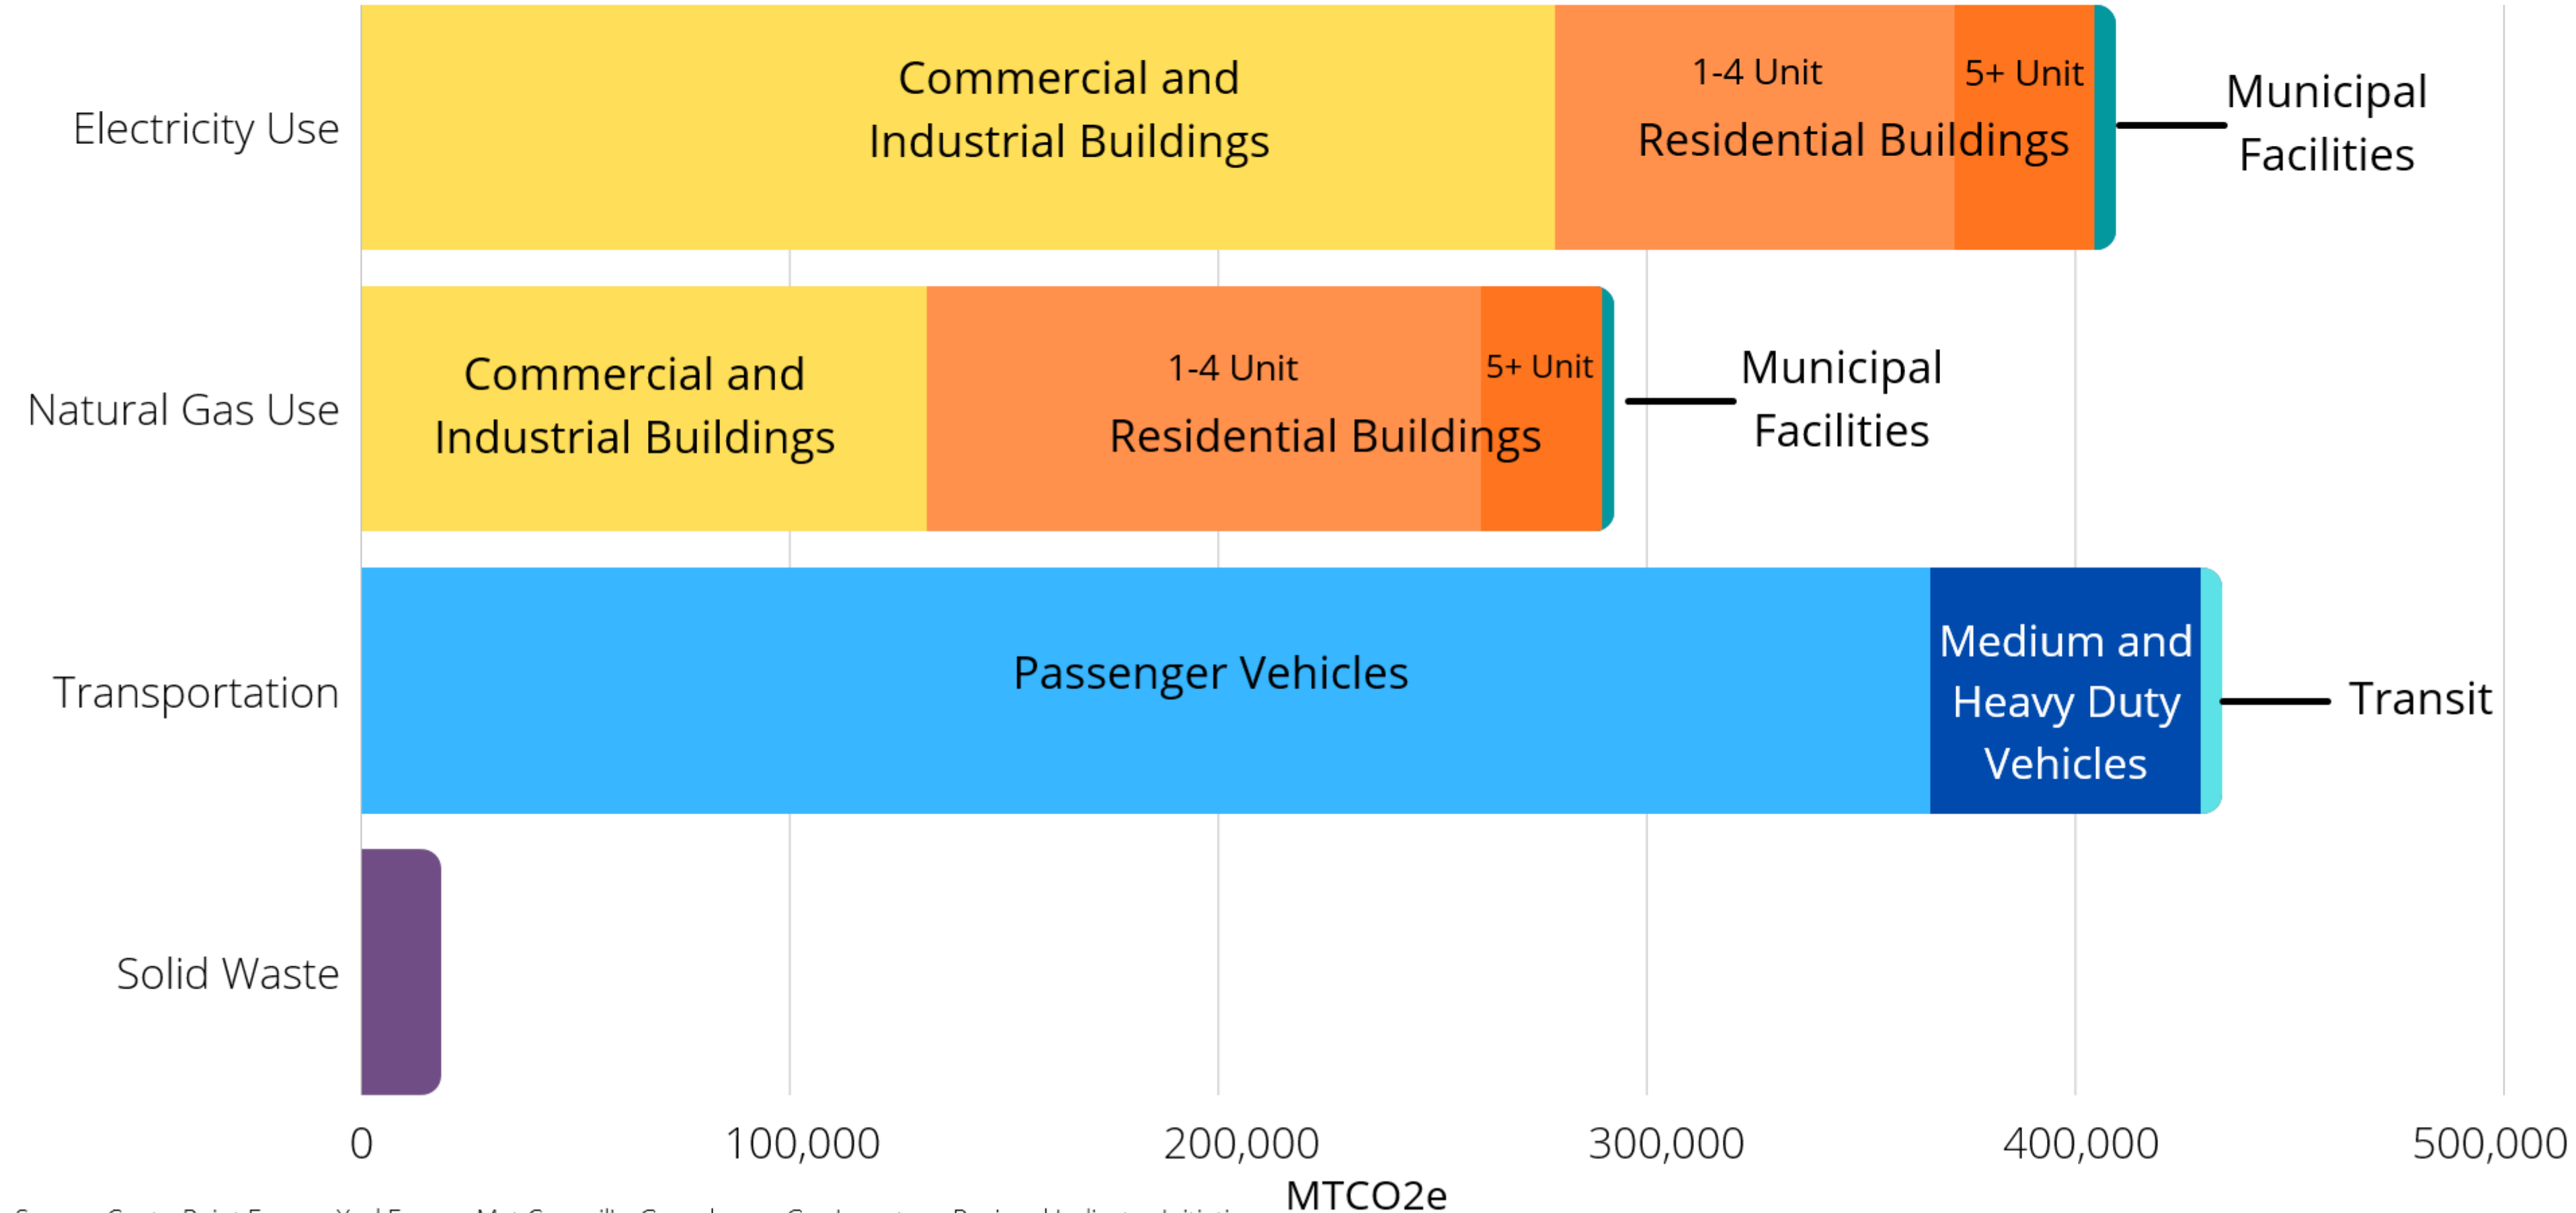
Electricity Use
Commercial and Industrial Buildings
1-4 Unit
5+ Unit
Residential Buildings
Municipal Facilities

Natural Gas Use
Commercial and Industrial Buildings
1-4 Unit
5+ Unit
Residential Buildings
Municipal Facilities

Transportation
Passenger Vehicles
Medium and Heavy Duty Vehicles
Transit

Solid Waste

0
100,000
200,000
300,000
400,000
500,000
MTCO2e

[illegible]